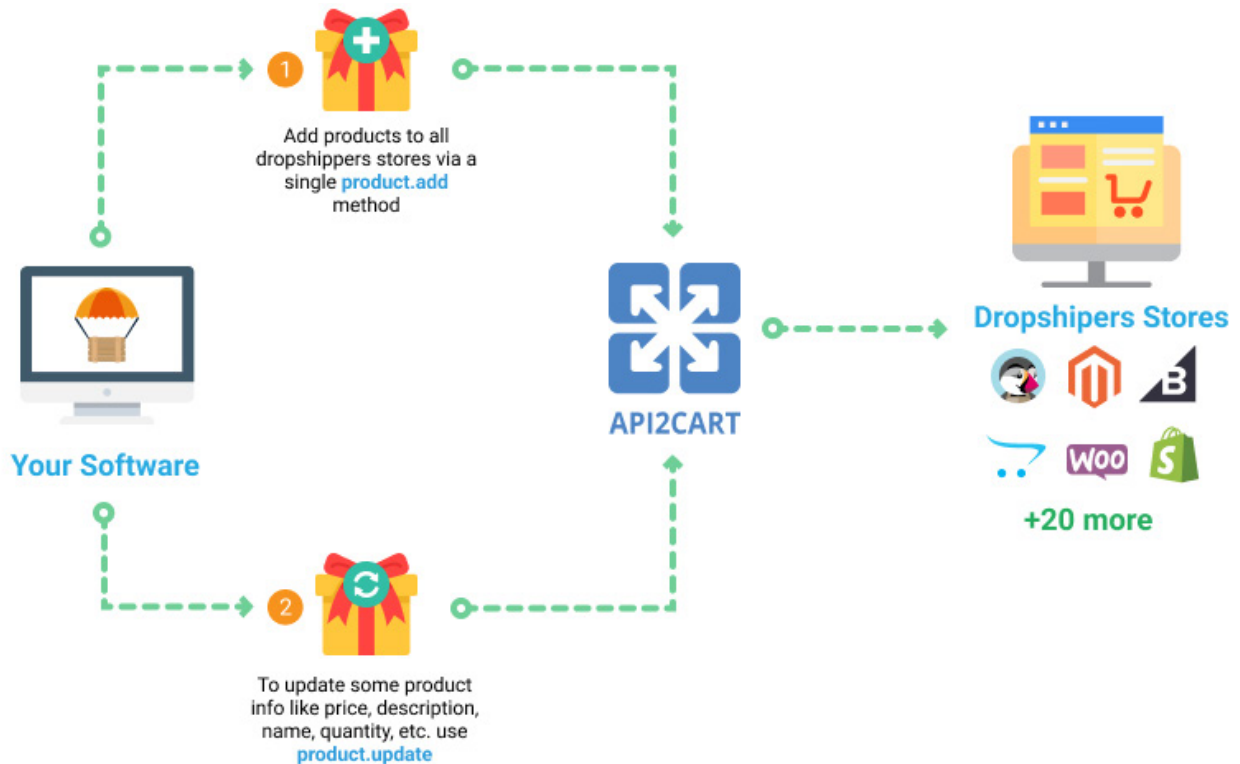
1

Add products to all dropshippers stores via a single product.add method

Your Software

API2CART

Dropshipers Stores

Woo

+20 more

2

To update some product info like price, description, name, quantity, etc. use product.update